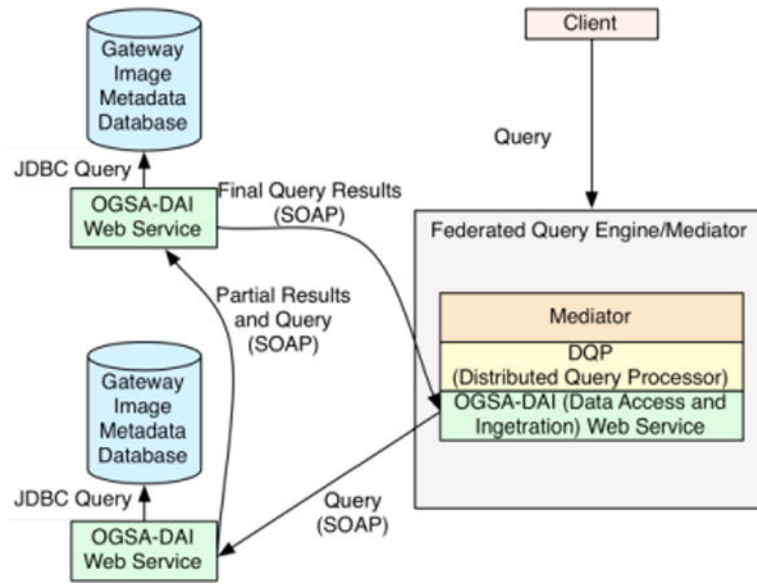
Client

Gateway Image Metadata Database

Query

JDBC Query

OGSA-DAI Web Service

Final Query Results (SOAP)

Federated Query Engine/Mediator

Partial Results and Query (SOAP)

Mediator

DQP (Distributed Query Processor)

OGSA-DAI (Data Access and Ingetration) Web Service

Gateway Image Metadata Database

JDBC Query

Query (SOAP)

OGSA-DAI Web Service